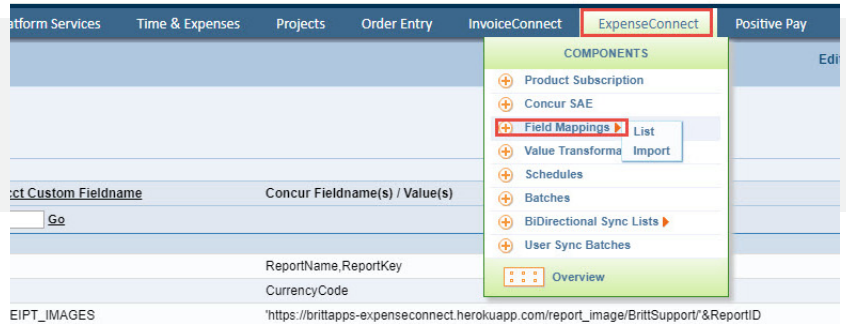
atform Services Time & Expenses Projects Order Entry InvoiceConnect ExpenseConnect Positive Pay

COMPONENTS

Product Subscription
Concur SAE
Field Mappings
List
Import
Value Transforma
Schedules
Batches
BiDirectional Sync Lists
User Sync Batches
Overview

Edi

ct Custom Fieldname
Concur Fieldname(s) / Value(s)

Go

ReportName,ReportKey
CurrencyCode
EIPT_IMAGES
'https://brittapps-expenseconnect.herokuapp.com/report_image/BrittSupport/'&ReportID